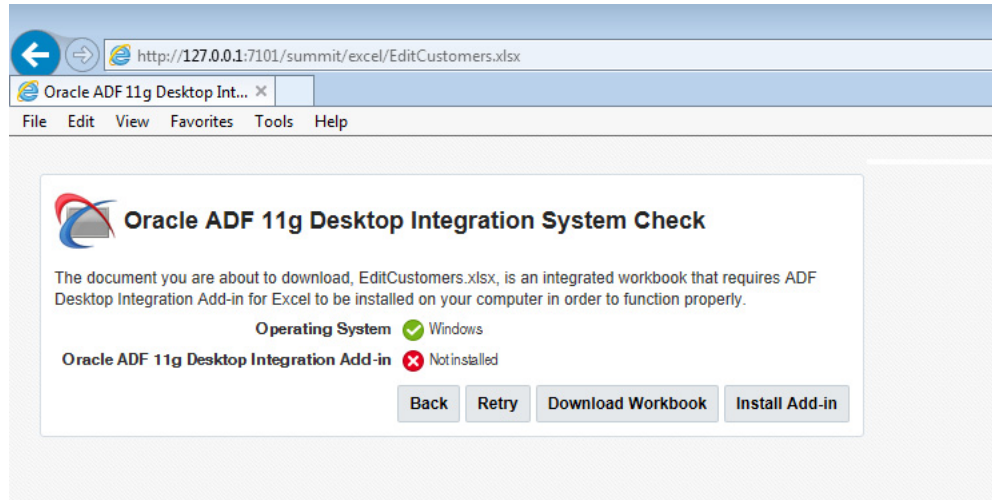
http://127.0.0.1:7101/summit/excel/EditCustomers.xlsx

Oracle ADF 11g Desktop Int... ×

File Edit View Favorites Tools Help

Oracle ADF 11g Desktop Integration System Check

The document you are about to download, EditCustomers.xlsx, is an integrated workbook that requires ADF Desktop Integration Add-in for Excel to be installed on your computer in order to function properly.

Operating System Windows

Oracle ADF 11g Desktop Integration Add-in Not installed

Back Retry Download Workbook Install Add-in